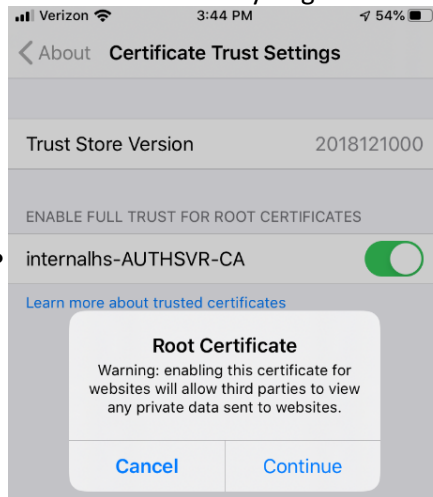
Verizon 3:44 PM 54%

About Certificate Trust Settings

Trust Store Version 2018121000

ENABLE FULL TRUST FOR ROOT CERTIFICATES

internalhs-AUTHSVR-CA

Learn more about trusted certificates

Root Certificate

Warning: enabling this certificate for websites will allow third parties to view any private data sent to websites.

Cancel Continue